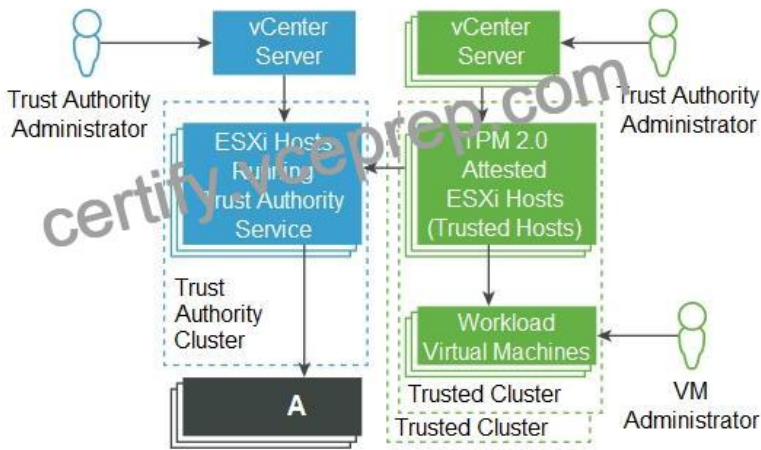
Trust Authority Administrator

vCenter Server

vCenter Server

Trust Authority Administrator

ESXi Hosts Running Trust Authority Service

TPM 2.0 Attested ESXi Hosts (Trusted Hosts)

certify.vceprep.com

Trust Authority Cluster

Workload Virtual Machines

VM Administrator

A

Trusted Cluster

Trusted Cluster